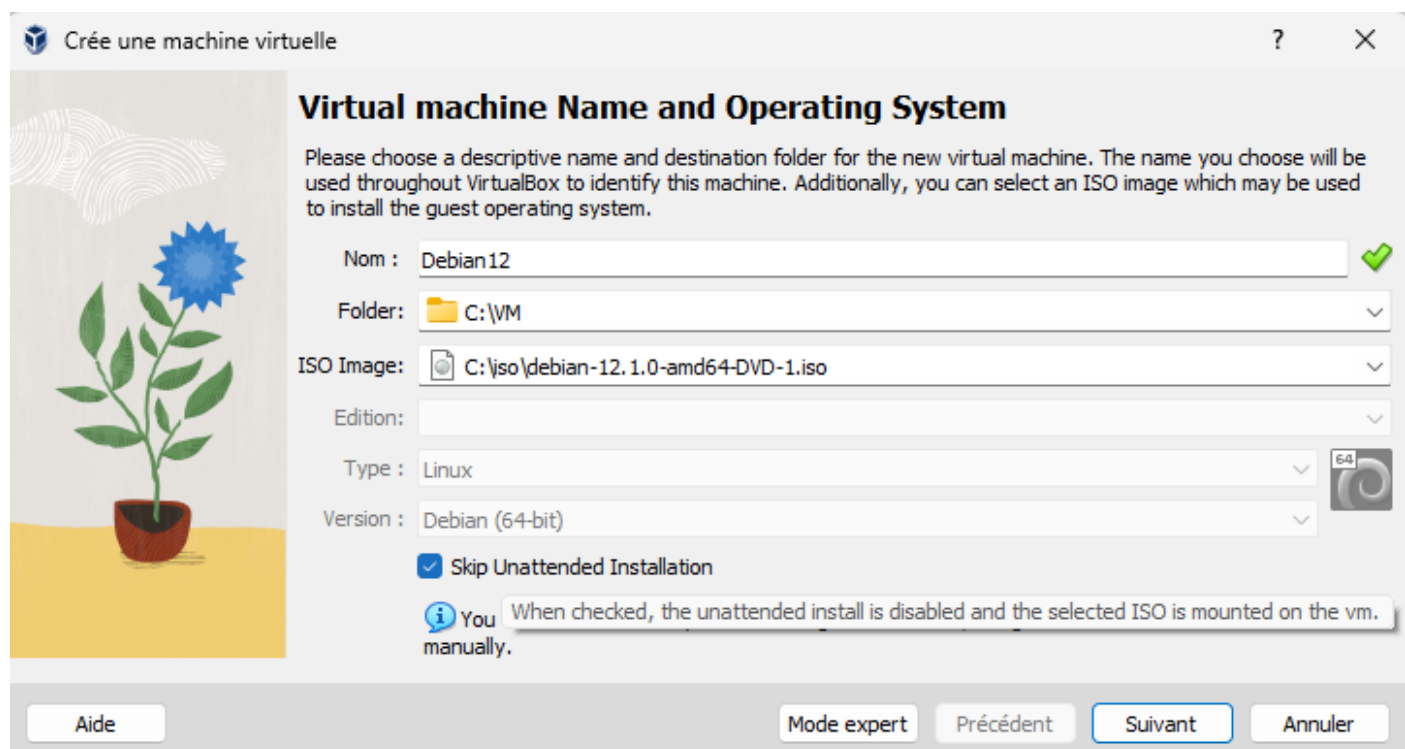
Crée une machine virtuelle

?

Virtual machine Name and Operating System

Please choose a descriptive name and destination folder for the new virtual machine. The name you choose will be used throughout VirtualBox to identify this machine. Additionally, you can select an ISO image which may be used to install the guest operating system.

Nom : Debian12

Folder: C:\VM

ISO Image: C:\iso\debian-12.1.0-amd64-DVD-1.iso

Edition:

Type : Linux

Version : Debian (64-bit)

64

Skip Unattended Installation

You When checked, the unattended install is disabled and the selected ISO is mounted on the vm.

manually.

Aide

Mode expert

Précédent

Suivant

Annuler